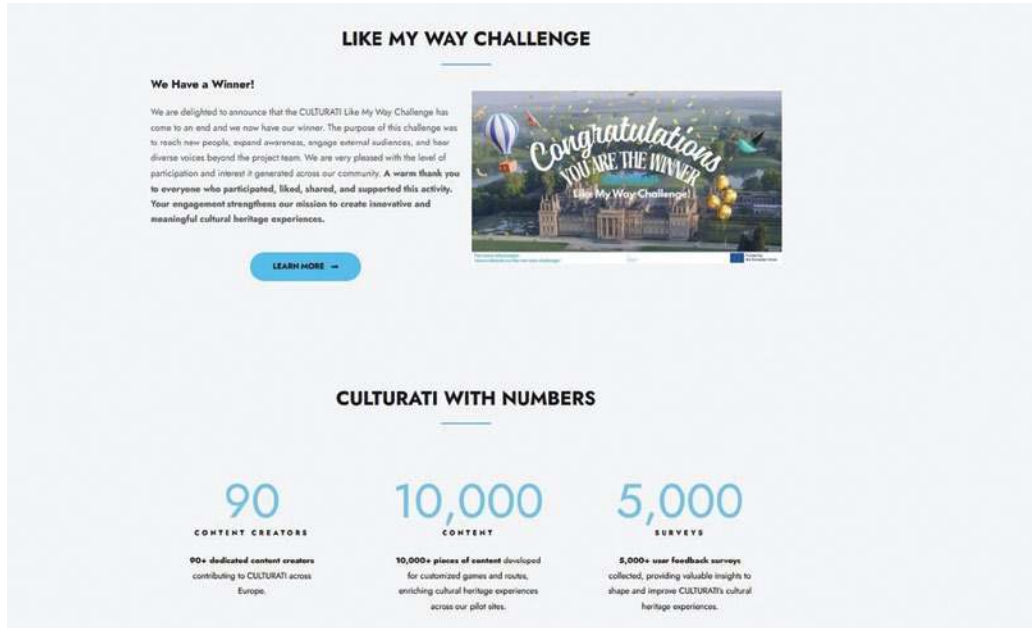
LIKE MY WAY CHALLENGE

We Have a Winner!

We are delighted to announce that the CULTURATI Like My Way Challenge has come to an end and we now have our winner. The purpose of this challenge was to reach new people, expand awareness, engage external audiences, and hear diverse voices beyond the project team. We are very pleased with the level of participation and interest it generated across our community. A warm thank you to everyone who participated, liked, shared, and supported this activity. Your engagement strengthens our mission to create innovative and meaningful cultural heritage experiences.

Congratulations
YOU ARE THE WINNER
Like My Way Challenge!

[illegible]

LEARN MORE →

CULTURATI WITH NUMBERS

90
CONTENT CREATORS
90+ dedicated content creators contributing to CULTURATI across Europe.

10,000
CONTENT
10,000+ pieces of content developed for customized games and routes, enriching cultural heritage experiences across our pilot sites.

5,000
SURVEYS
5,000+ user feedback surveys collected, providing valuable insights to shape and improve CULTURATI's cultural heritage experiences.